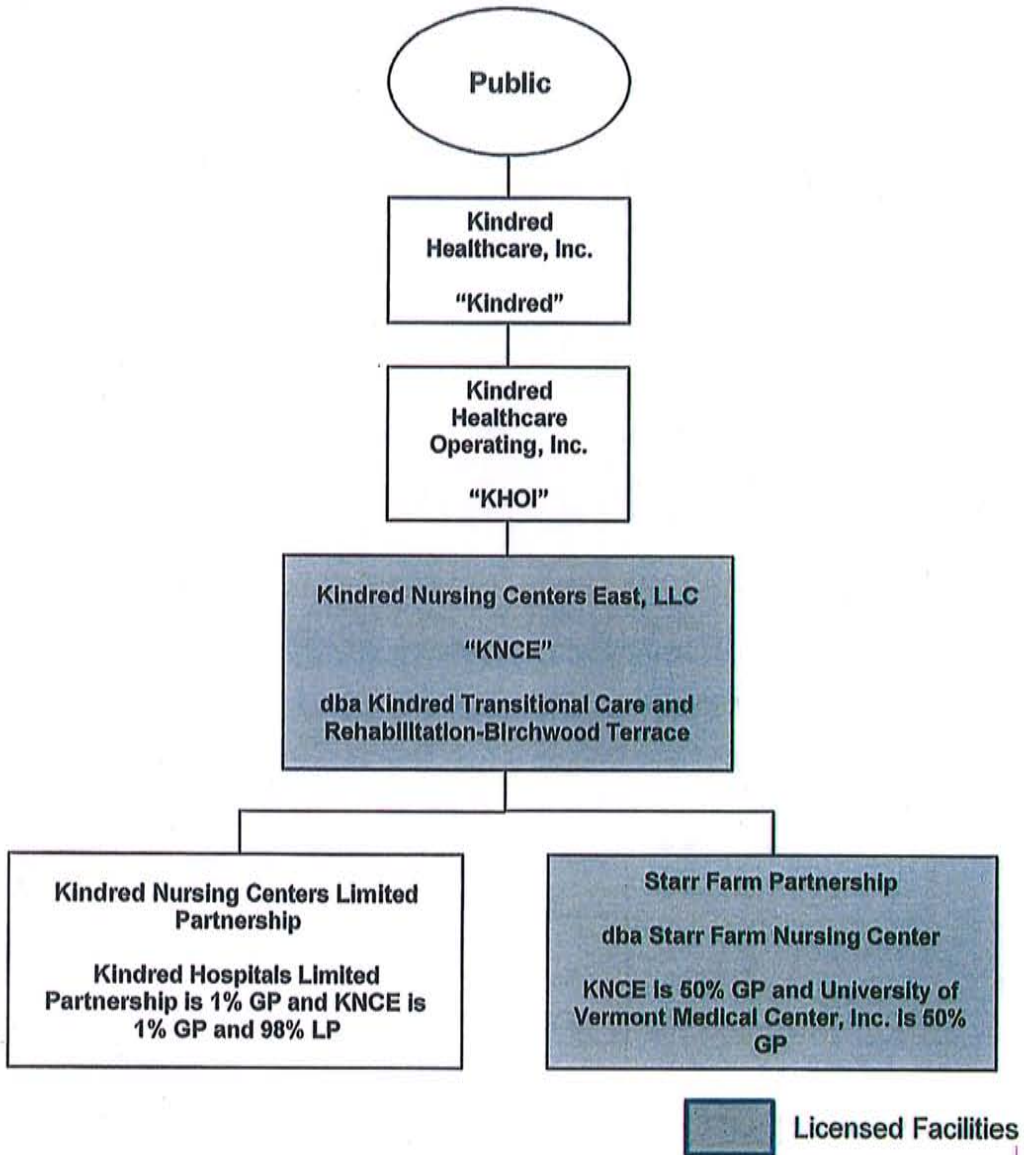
Public

Kindred Healthcare, Inc.

"Kindred"

Kindred Healthcare Operating, Inc.

"KHOI"

Kindred Nursing Centers East, LLC

"KNCE"

dba Kindred Transitional Care and Rehabilitation-Birchwood Terrace

Kindred Nursing Centers Limited Partnership

Kindred Hospitals Limited Partnership is 1% GP and KNCE is 1% GP and 98% LP

Starr Farm Partnership

dba Starr Farm Nursing Center

KNCE is 50% GP and University of Vermont Medical Center, Inc. is 50% GP

Licensed Facilities